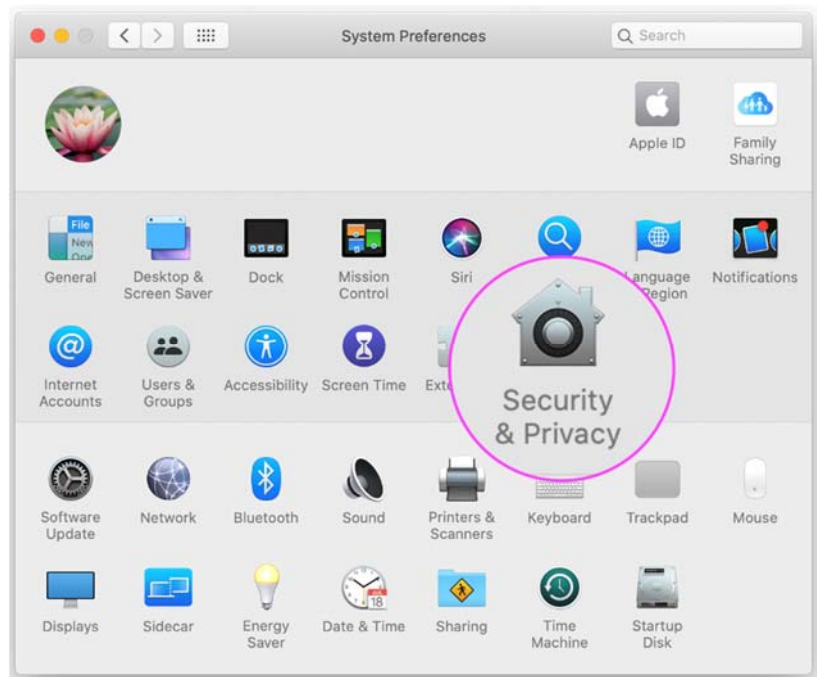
System Preferences

Search

Apple ID

Family Sharing

General

Desktop & Screen Saver

Dock

Mission Control

Siri

Language Region

Notifications

Internet Accounts

Users & Groups

Accessibility

Screen Time

Ext

Security & Privacy

Software Update

Network

Bluetooth

Sound

Printers & Scanners

Keyboard

Trackpad

Mouse

Displays

Sidecar

Energy Saver

Date & Time

Sharing

Time Machine

Startup Disk